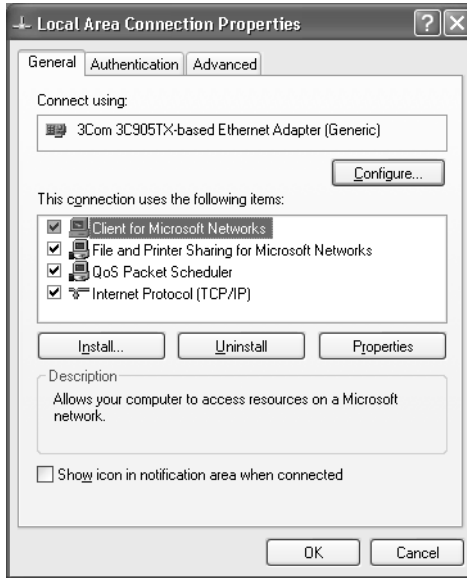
Local Area Connection Properties

General | Authentication | Advanced

Connect using:

3Com 3C905TX-based Ethernet Adapter (Generic)

Configure...

This connection uses the following items:

Client for Microsoft Networks
File and Printer Sharing for Microsoft Networks
QoS Packet Scheduler
Internet Protocol (TCP/IP)

Install... | Uninstall | Properties

Description

Allows your computer to access resources on a Microsoft network.

Show icon in notification area when connected

OK | Cancel